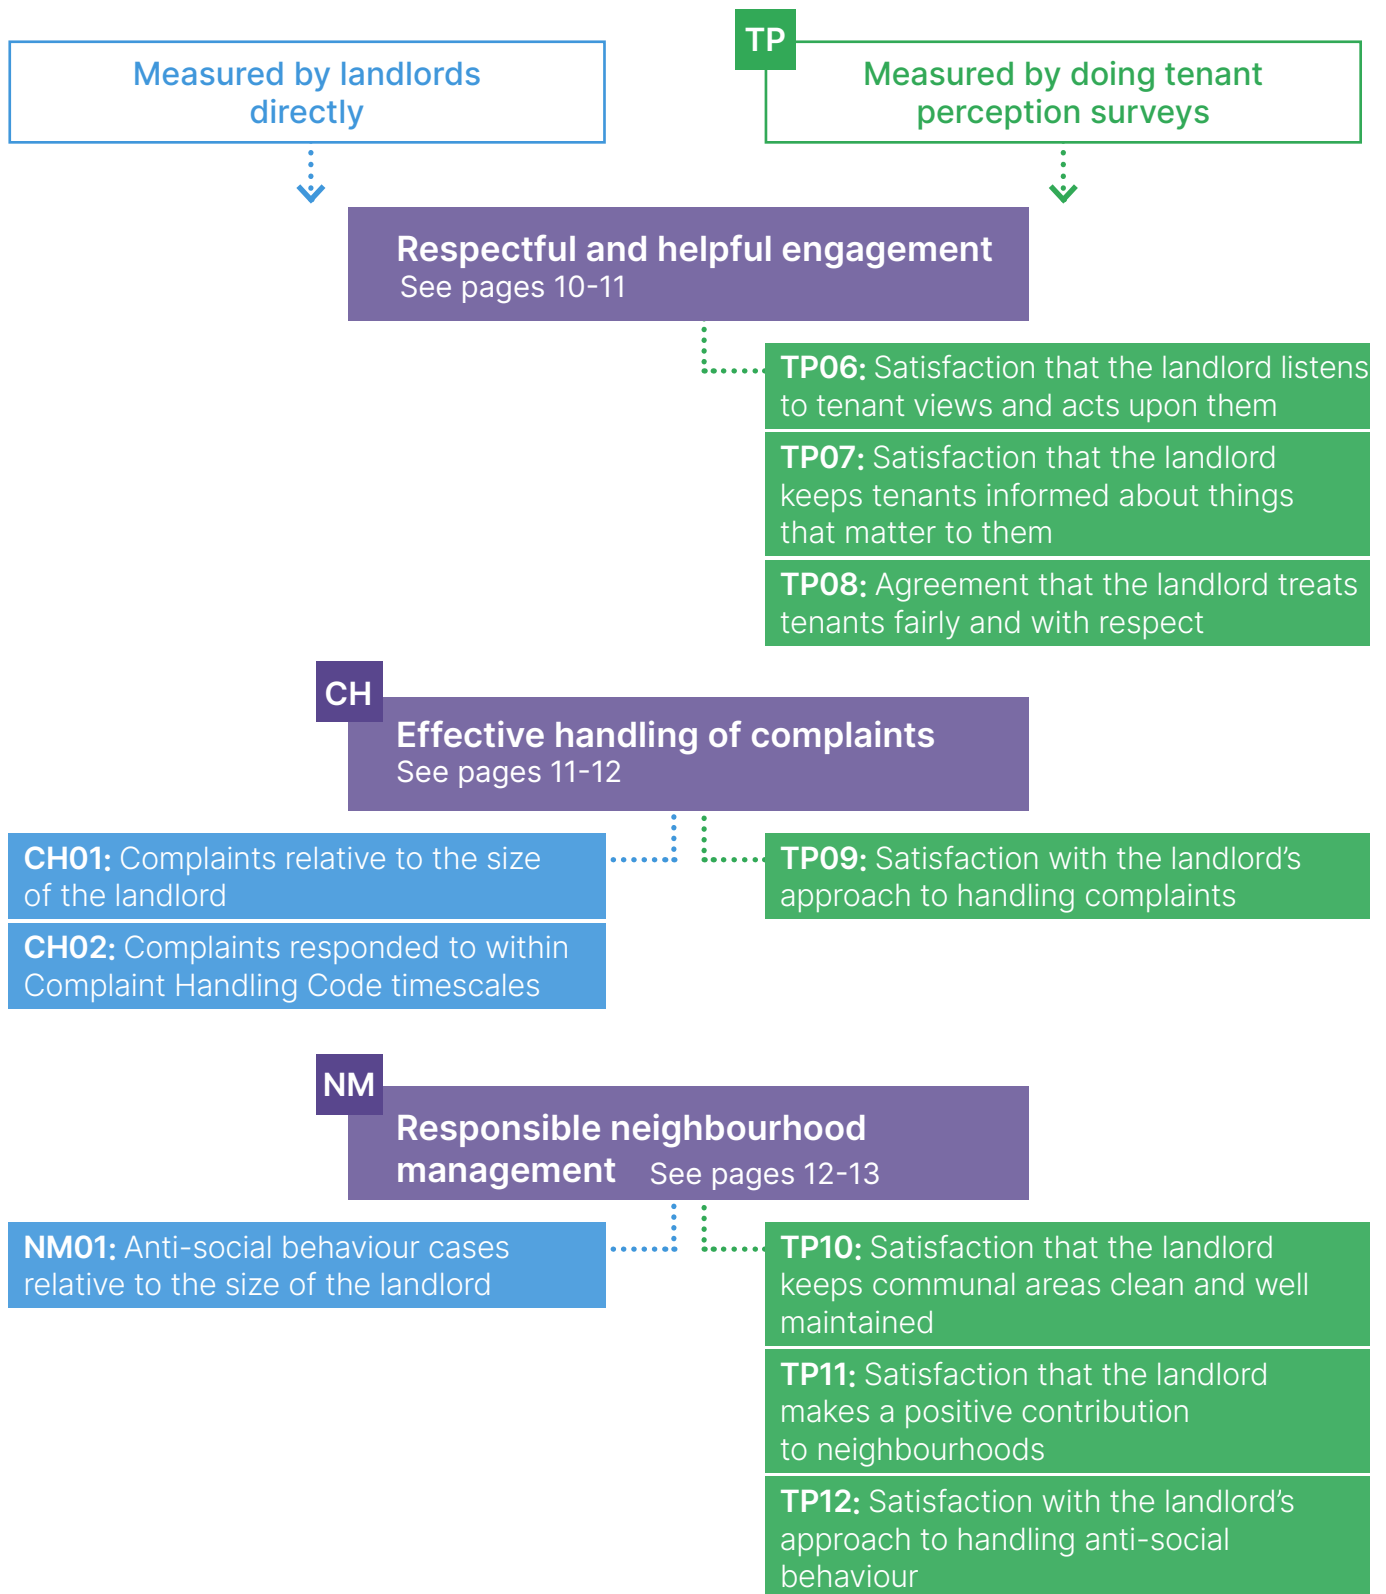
Measured by landlords directly

TP

Measured by doing tenant perception surveys

Respectful and helpful engagement
See pages 10-11

TP06: Satisfaction that the landlord listens to tenant views and acts upon them

TP07: Satisfaction that the landlord keeps tenants informed about things that matter to them

TP08: Agreement that the landlord treats tenants fairly and with respect

CH

Effective handling of complaints
See pages 11-12

CH01: Complaints relative to the size of the landlord

CH02: Complaints responded to within Complaint Handling Code timescales

TP09: Satisfaction with the landlord's approach to handling complaints

NM

Responsible neighbourhood management See pages 12-13

NM01: Anti-social behaviour cases relative to the size of the landlord

TP10: Satisfaction that the landlord keeps communal areas clean and well maintained

TP11: Satisfaction that the landlord makes a positive contribution to neighbourhoods

TP12: Satisfaction with the landlord's approach to handling anti-social behaviour